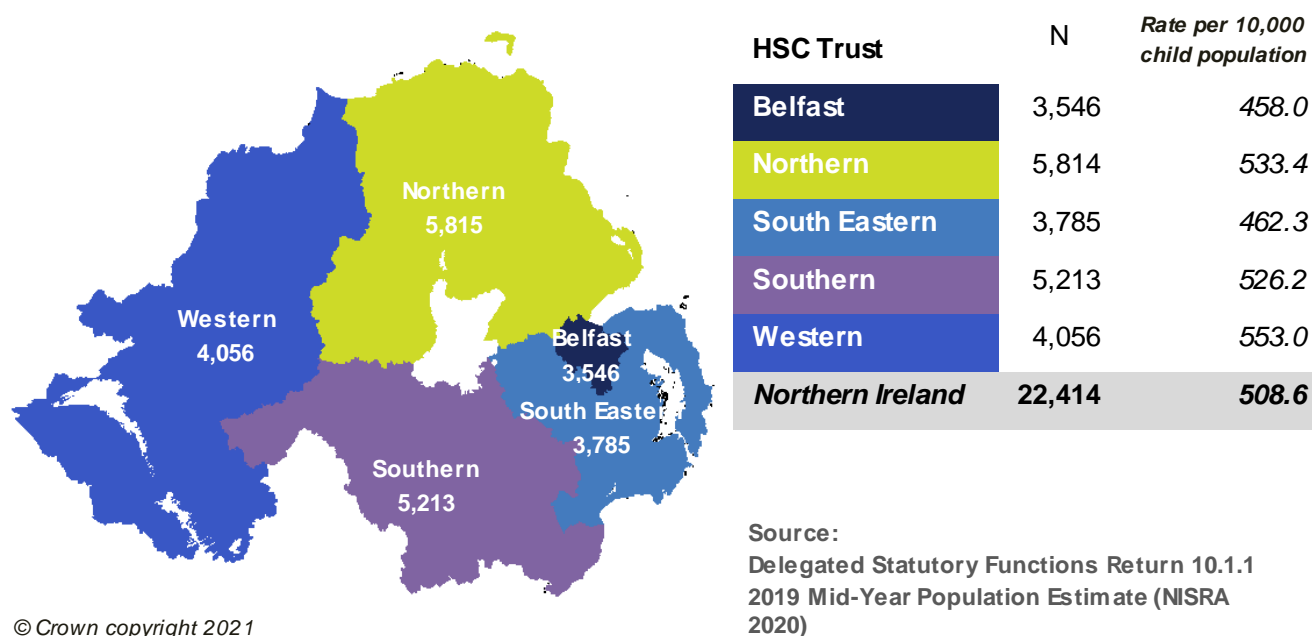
Northern
5,815

Western
4,056

Belfast
3,546

South Easter
3,785

Southern
5,213

© Crown copyright 2021

| HSC Trust | N | Rate per 10,000 child population |
|---|---|---|
| Belfast | 3,546 | 458.0 |
| Northern | 5,814 | 533.4 |
| South Eastern | 3,785 | 462.3 |
| Southern | 5,213 | 526.2 |
| Western | 4,056 | 553.0 |
| Northern Ireland | 22,414 | 508.6 |

Source:
Delegated Statutory Functions Return 10.1.1
2019 Mid-Year Population Estimate (NISRA 2020)